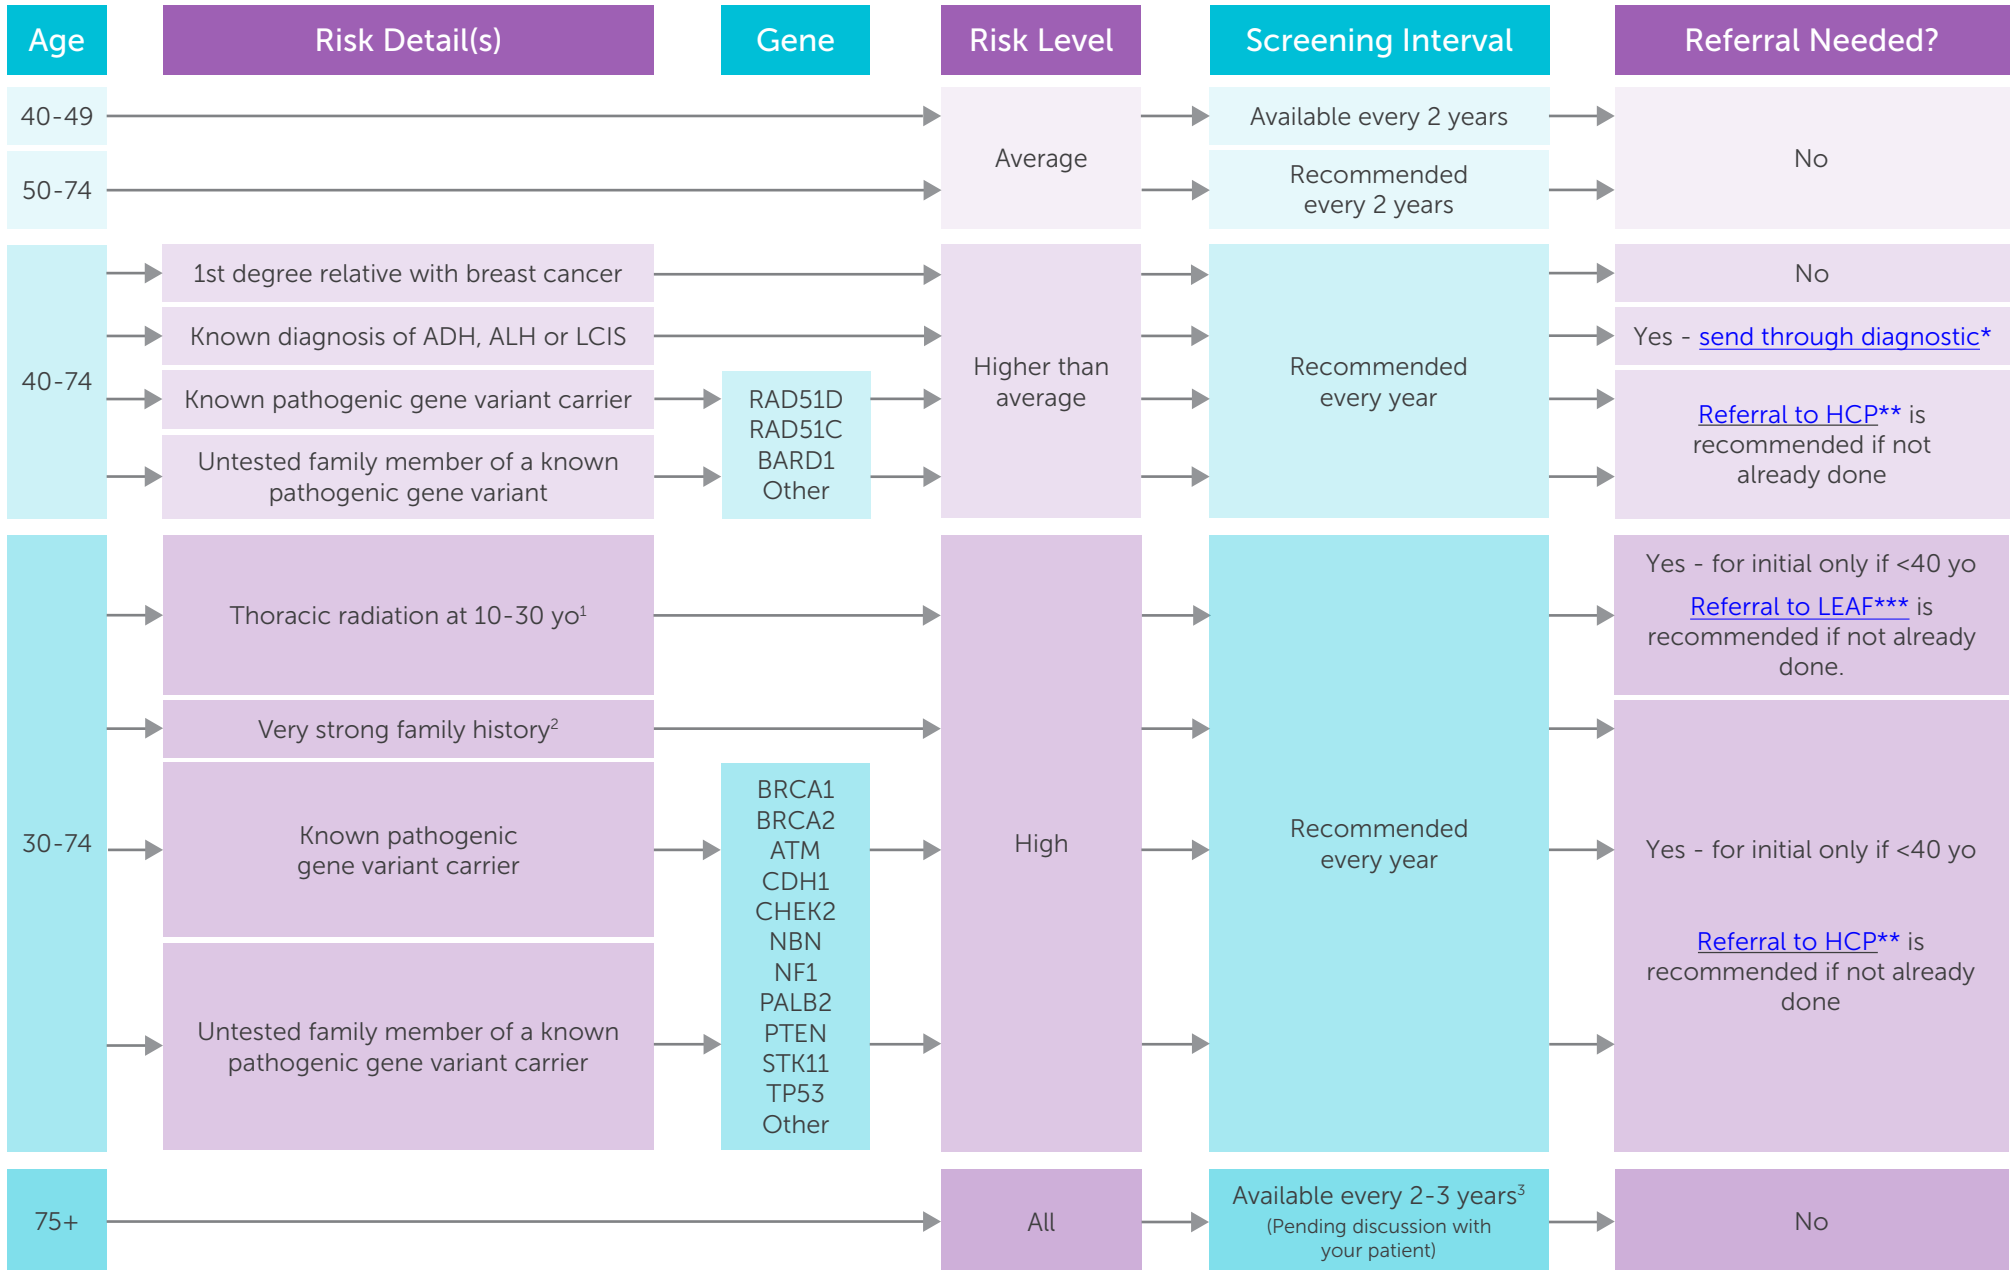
| Age | Risk Detail(s) | Gene | Risk Level | Screening Interval | Referral Needed? |
|---|---|---|---|---|---|
| 40-49 | | | Average | Available every 2 years | No |
| 50-74 | | | | Recommended every 2 years | |
| 40-74 | 1st degree relative with breast cancer | | Higher than average | Recommended every year | No |
| | Known diagnosis of ADH, ALH or LCIS | | | | Yes - send through diagnostic* |
| | Known pathogenic gene variant carrier | RAD51D RAD51C BARD1 Other | | | Referral to HCP** is recommended if not already done |
| | Untested family member of a known pathogenic gene variant | | | | |
| 30-74 | Thoracic radiation at 10-30 yo$^1$ | | High | Recommended every year | Yes - for initial only if <40 yo Referral to LEAF*** is recommended if not already done. |
| | Very strong family history$^2$ | | | | Yes - for initial only if <40 yo Referral to HCP** is recommended if not already done |
| | Known pathogenic gene variant carrier | BRCA1 BRCA2 ATM CDH1 CHEK2 NBN NF1 PALB2 PTEN STK11 TP53 Other | | | |
| | Untested family member of a known pathogenic gene variant carrier | | | | |
| 75+ | | | All | Available every 2-3 years$^3$ (Pending discussion with your patient) | No |